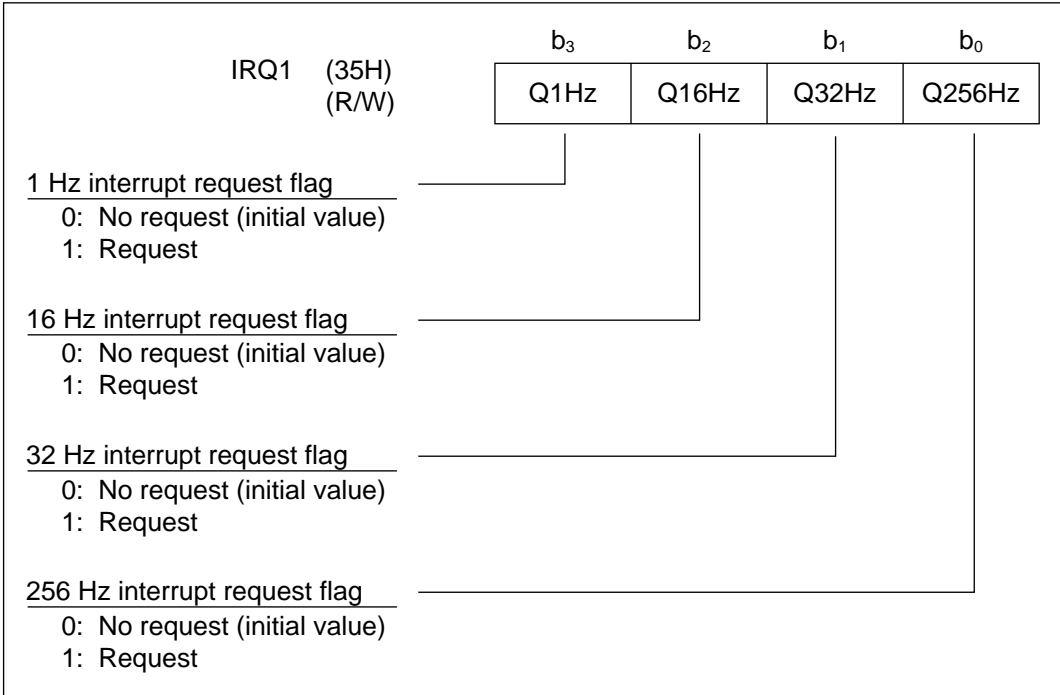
IRQ1 (35H)
(R/W)

| $b_3$ | $b_2$ | $b_1$ | $b_0$ |
|---|---|---|---|
| Q1Hz | Q16Hz | Q32Hz | Q256Hz |

1 Hz interrupt request flag
0: No request (initial value)
1: Request

16 Hz interrupt request flag
0: No request (initial value)
1: Request

32 Hz interrupt request flag
0: No request (initial value)
1: Request

256 Hz interrupt request flag
0: No request (initial value)
1: Request